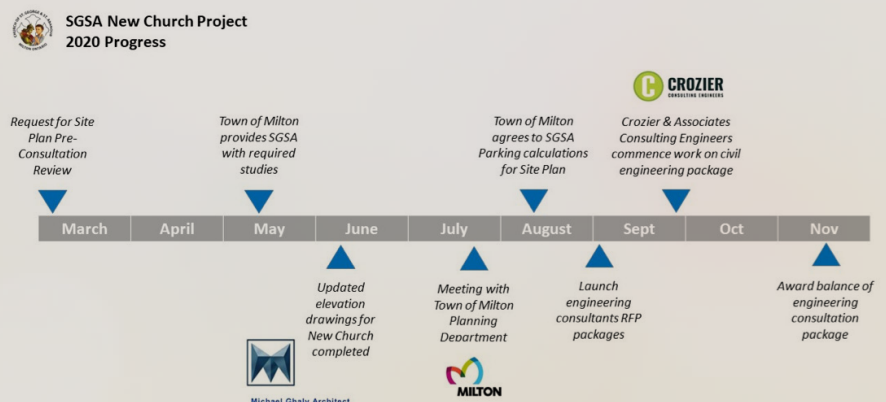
SGSA New Church Project
2020 Progress

Request for Site Plan Pre-Consultation Review

Town of Milton provides SGSA with required studies

Town of Milton agrees to SGSA Parking calculations for Site Plan

CROZIER
CONSULTING ENGINEERS

Crozier & Associates Consulting Engineers commence work on civil engineering package

| March | April | May | June | July | August | Sept | Oct | Nov |
|---|---|---|---|---|---|---|---|---|

Updated elevation drawings for New Church completed

Meeting with Town of Milton Planning Department

Launch engineering consultants RFP packages

Award balance of engineering consultation package

Michael Ghaly Architect

MILTON